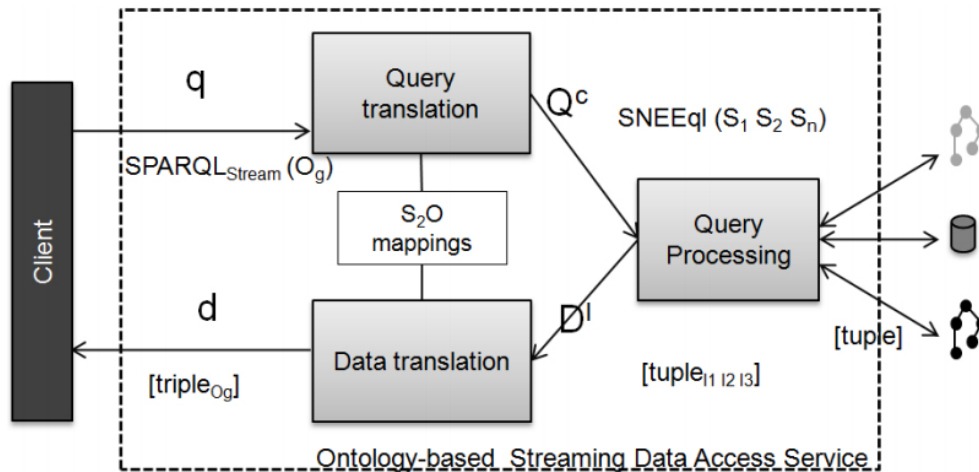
Client

q

Query translation

$Q^c$

SNEEql ($S_1$ $S_2$ $S_n$)

$SPARQL_{Stream}$ ($O_g$)

$S_2O$ mappings

Query Processing

d

$D^I$

[tuple]

Data translation

[$triple_{Og}$]

[$tuple_{I1\ I2\ I3}$]

Ontology-based Streaming Data Access Service